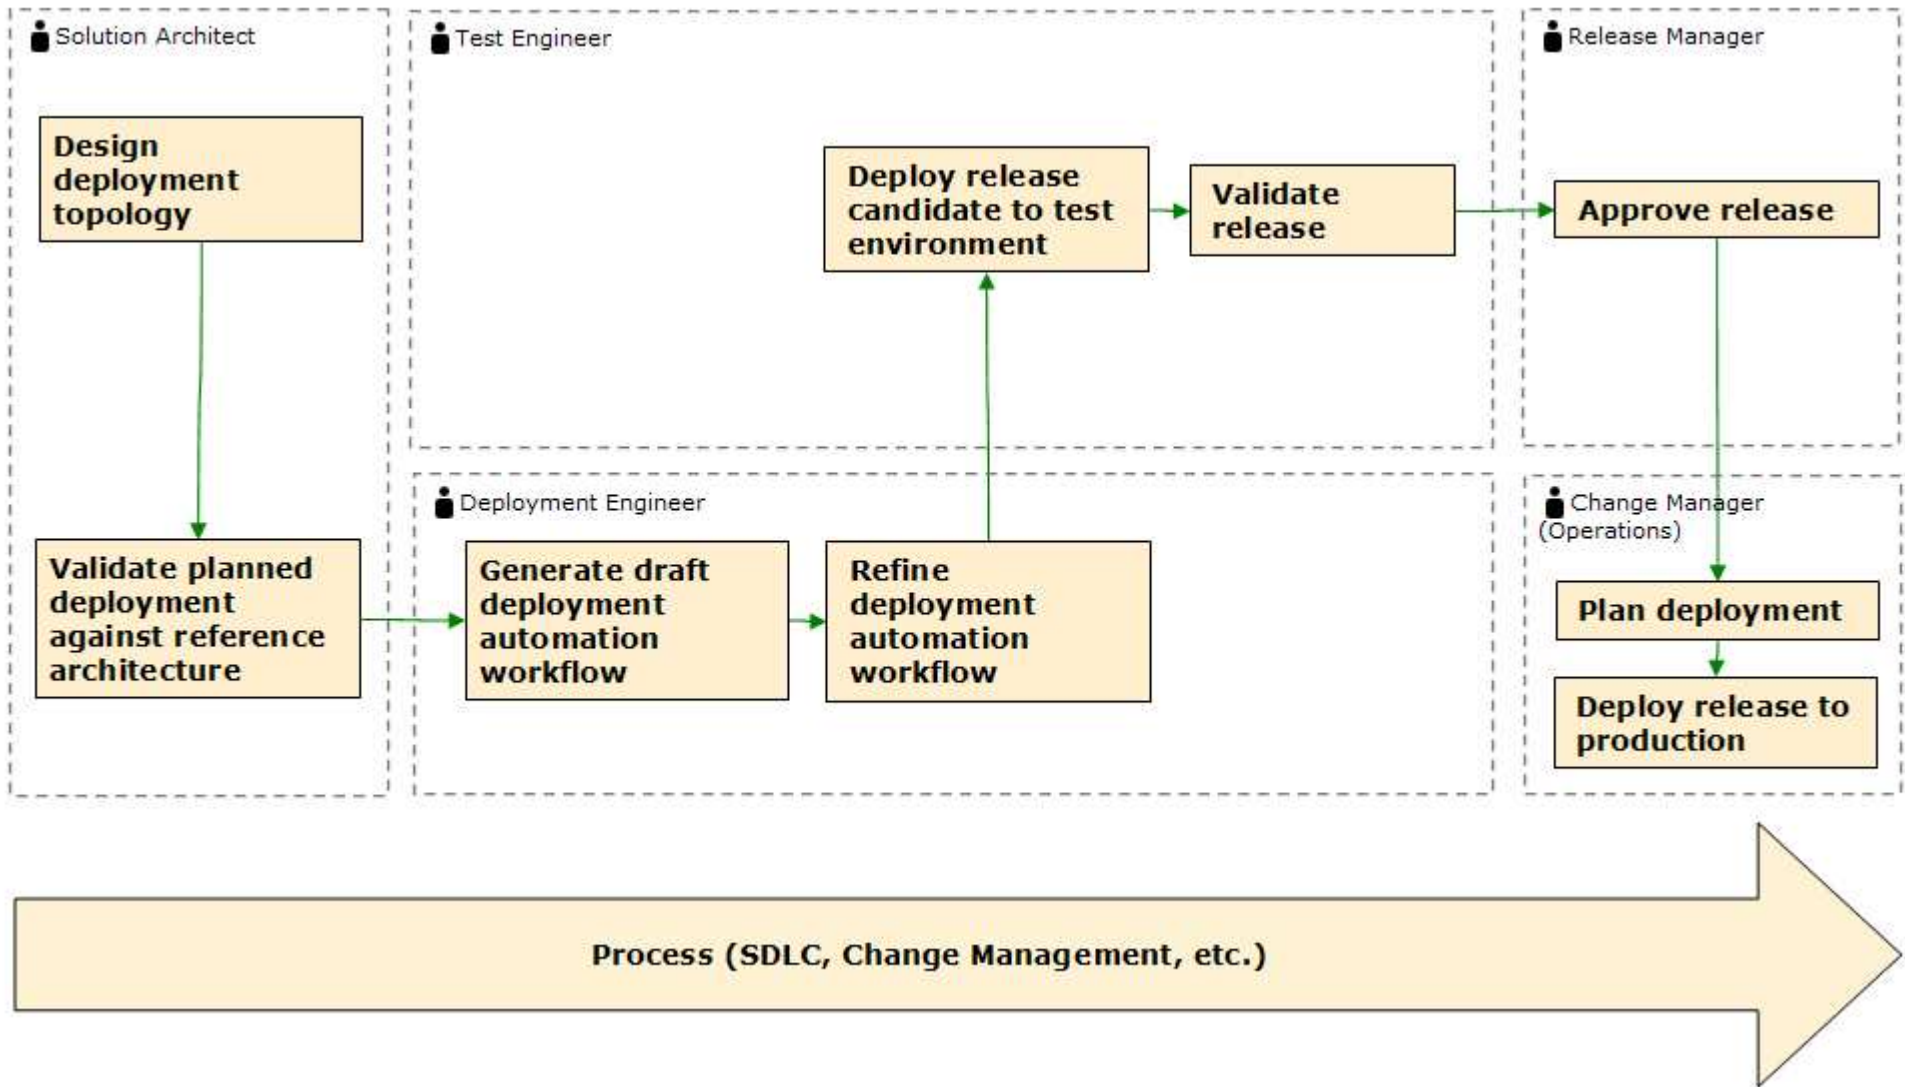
Solution Architect

Design deployment topology

Validate planned deployment against reference architecture

Test Engineer

Deploy release candidate to test environment

Validate release

Release Manager

Approve release

Deployment Engineer

Generate draft deployment automation workflow

Refine deployment automation workflow

Change Manager (Operations)

Plan deployment

Deploy release to production

Process (SDLC, Change Management, etc.)